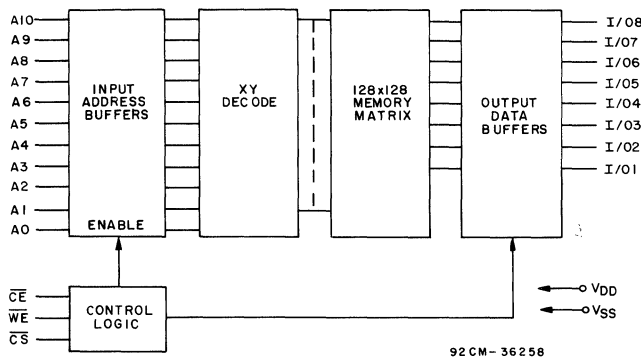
A10
A9
A8
A7
A6
A5
A4
A3
A2
A1
A0

INPUT ADDRESS BUFFERS

ENABLE

XY DECODE

128x128 MEMORY MATRIX

OUTPUT DATA BUFFERS

I/O8
I/O7
I/O6
I/O5
I/O4
I/O3
I/O2
I/O1

$\overline{CE}$
$\overline{WE}$
$\overline{CS}$

CONTROL LOGIC

$V_{DD}$
$V_{SS}$

92CM-36258